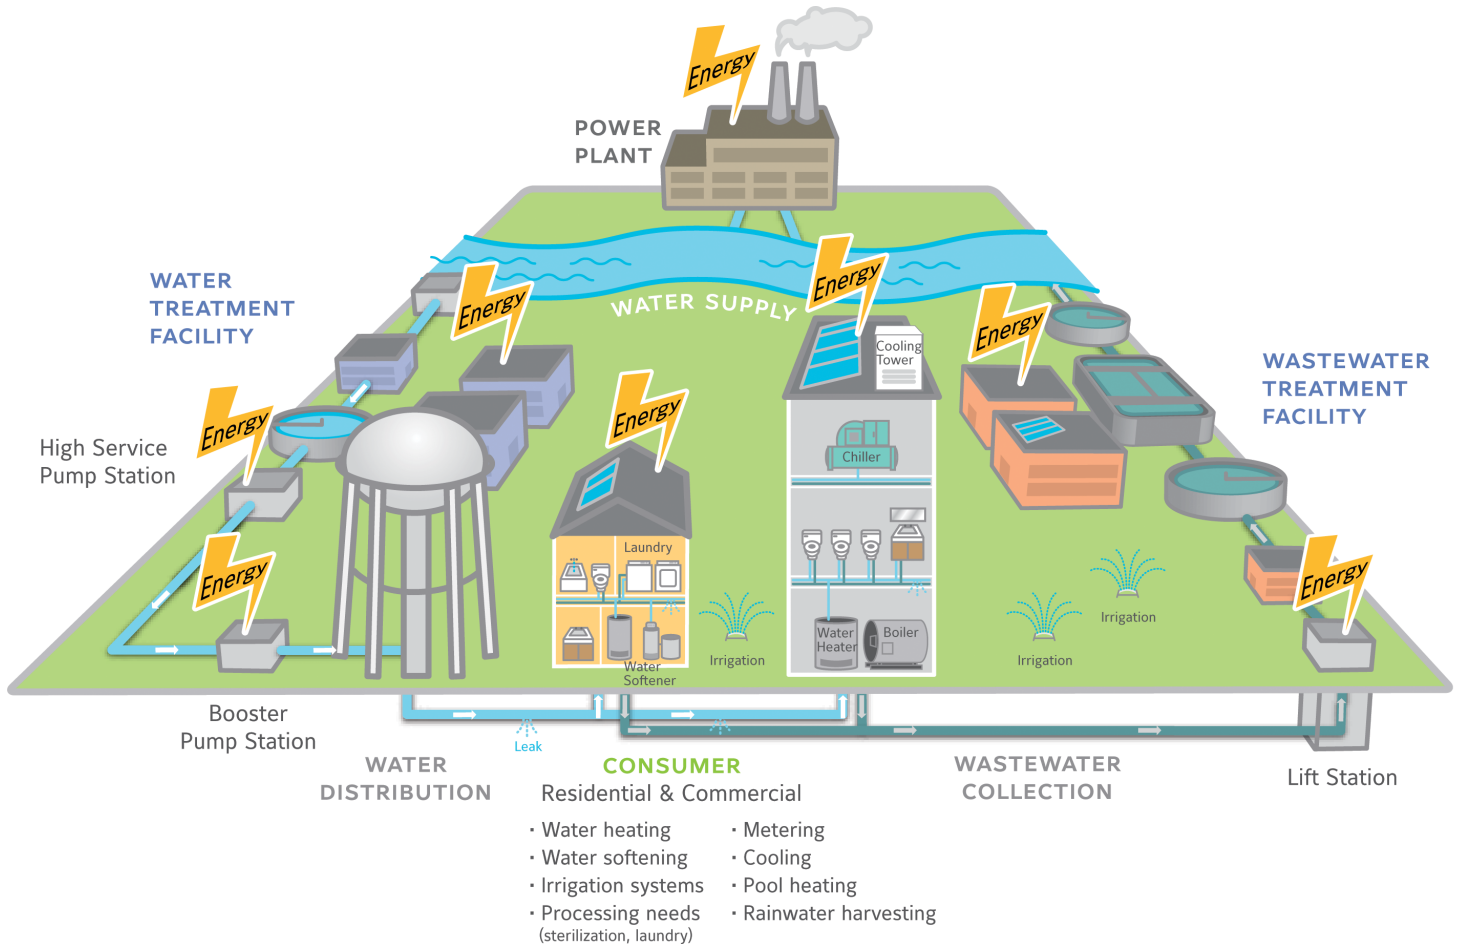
Energy

POWER PLANT

WATER SUPPLY

WATER TREATMENT FACILITY

Energy

Energy

Energy

Energy

Cooling Tower

Energy

WASTEWATER TREATMENT FACILITY

High Service Pump Station

Energy

Chiller

Laundry

Irrigation

Energy

Water Heater

Boiler

Water Softener

Irrigation

Irrigation

Booster Pump Station

Leak

WATER DISTRIBUTION

CONSUMER
Residential & Commercial

WASTEWATER COLLECTION

Lift Station

· Water heating
· Water softening
· Irrigation systems
· Processing needs (sterilization, laundry)

· Metering
· Cooling
· Pool heating
· Rainwater harvesting